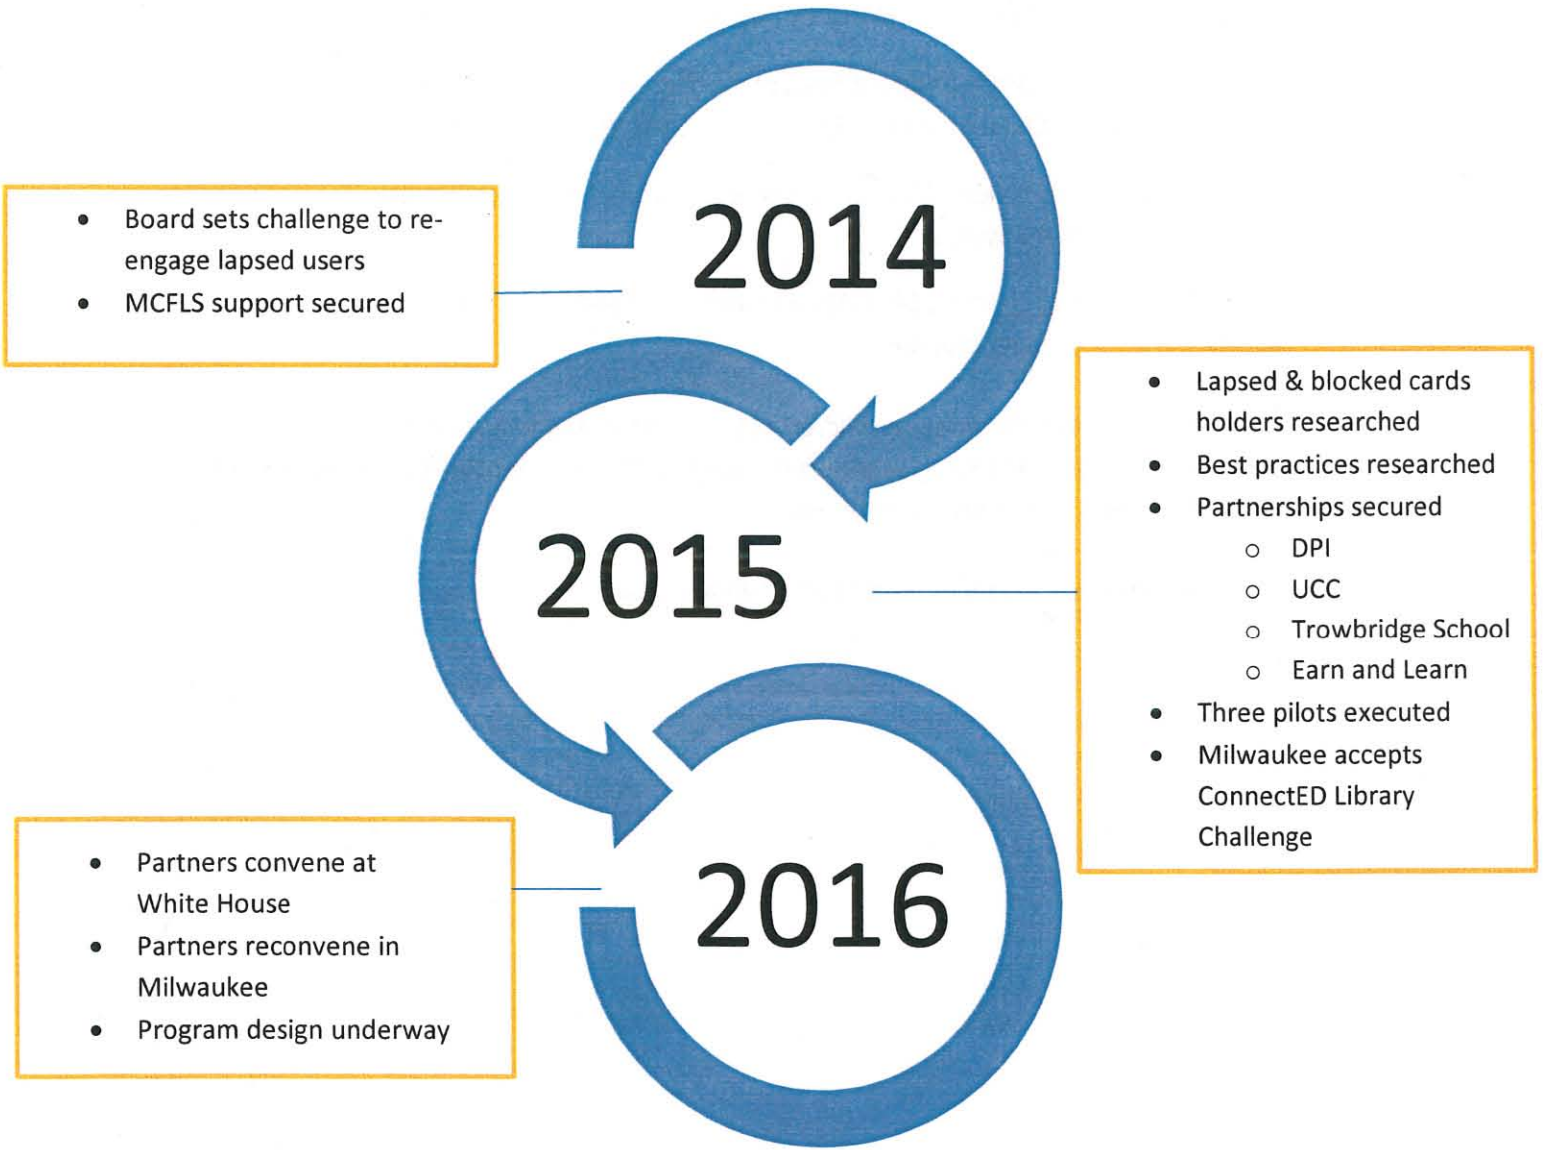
- Board sets challenge to re-engage lapsed users
- MCFLS support secured

2014

2015

- Lapsed & blocked cards holders researched
- Best practices researched
- Partnerships secured
  - DPI
  - UCC
  - Trowbridge School
  - Earn and Learn
- Three pilots executed
- Milwaukee accepts ConnectED Library Challenge

- Partners convene at White House
- Partners reconvene in Milwaukee
- Program design underway

2016